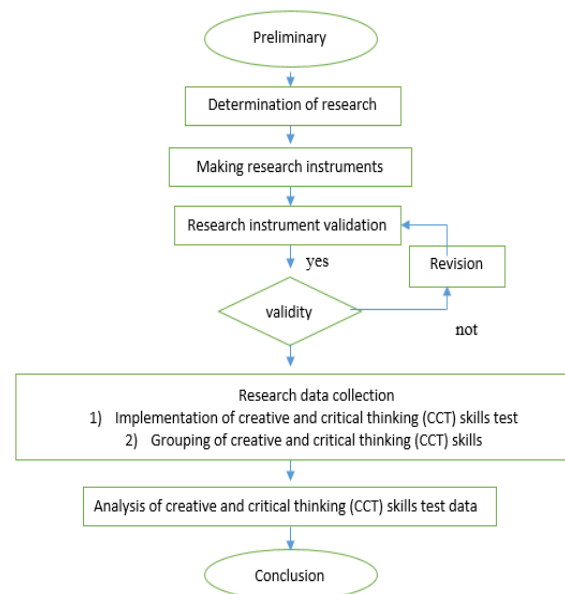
Preliminary

Determination of research

Making research instruments

Research instrument validation

Revision

yes

validity

not

Research data collection
1) Implementation of creative and critical thinking (CCT) skills test
2) Grouping of creative and critical thinking (CCT) skills

Analysis of creative and critical thinking (CCT) skills test data

Conclusion